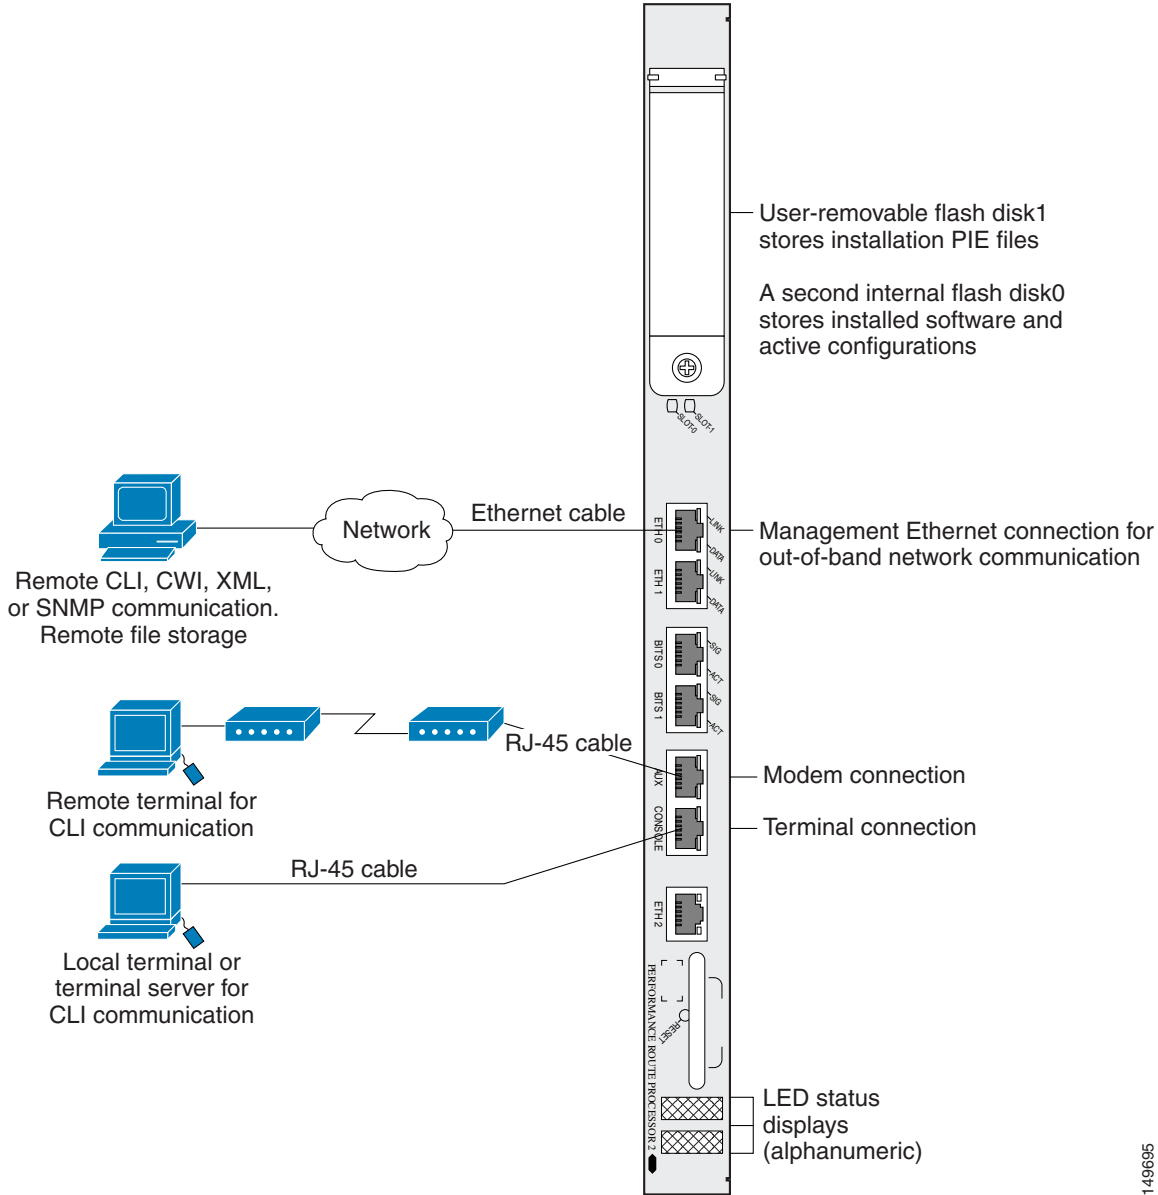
User-removable flash disk1 stores installation PIE files

A second internal flash disk0 stores installed software and active configurations

SLOT0 SLOT1

Network

Ethernet cable

ETH 0 LINK DATA

ETH 1 LINK DATA

Management Ethernet connection for out-of-band network communication

Remote CLI, CWI, XML, or SNMP communication. Remote file storage

BITS 0 SIG ACT

BITS 1 SIG ACT

RJ-45 cable

AUX

Modem connection

CONSOLE

Terminal connection

Remote terminal for CLI communication

RJ-45 cable

ETH 2

Local terminal or terminal server for CLI communication

PERFORMANCE ROUTE PROCESSOR 2

RESET

LED status displays (alphanumeric)

149695